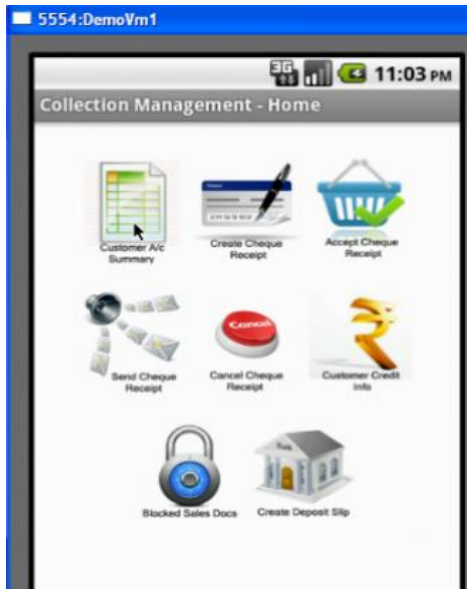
5554:DemoVm1

3G 11:03 PM

Collection Management - Home

Customer A/c Summary

Create Cheque Receipt

Accept Cheque Receipt

Send Cheque Receipt

Cancel

Cancel Cheque Receipt

Customer Credit Info

Blocked Sales Docs

Bank

Create Deposit Slip